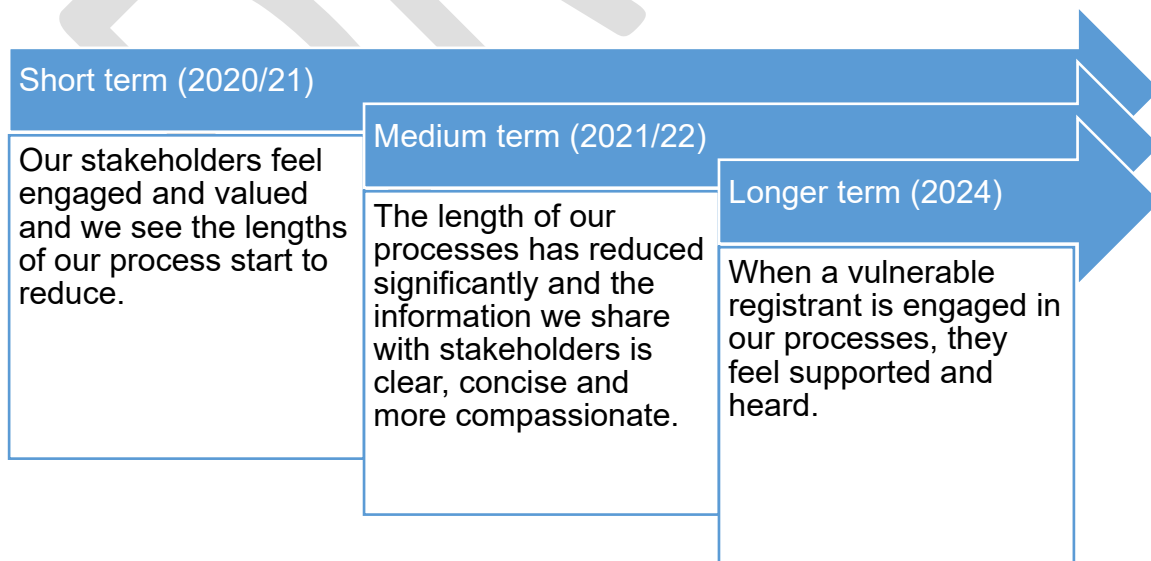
Short term (2020/21)

Our stakeholders feel engaged and valued and we see the lengths of our process start to reduce.

Medium term (2021/22)

The length of our processes has reduced significantly and the information we share with stakeholders is clear, concise and more compassionate.

Longer term (2024)

When a vulnerable registrant is engaged in our processes, they feel supported and heard.